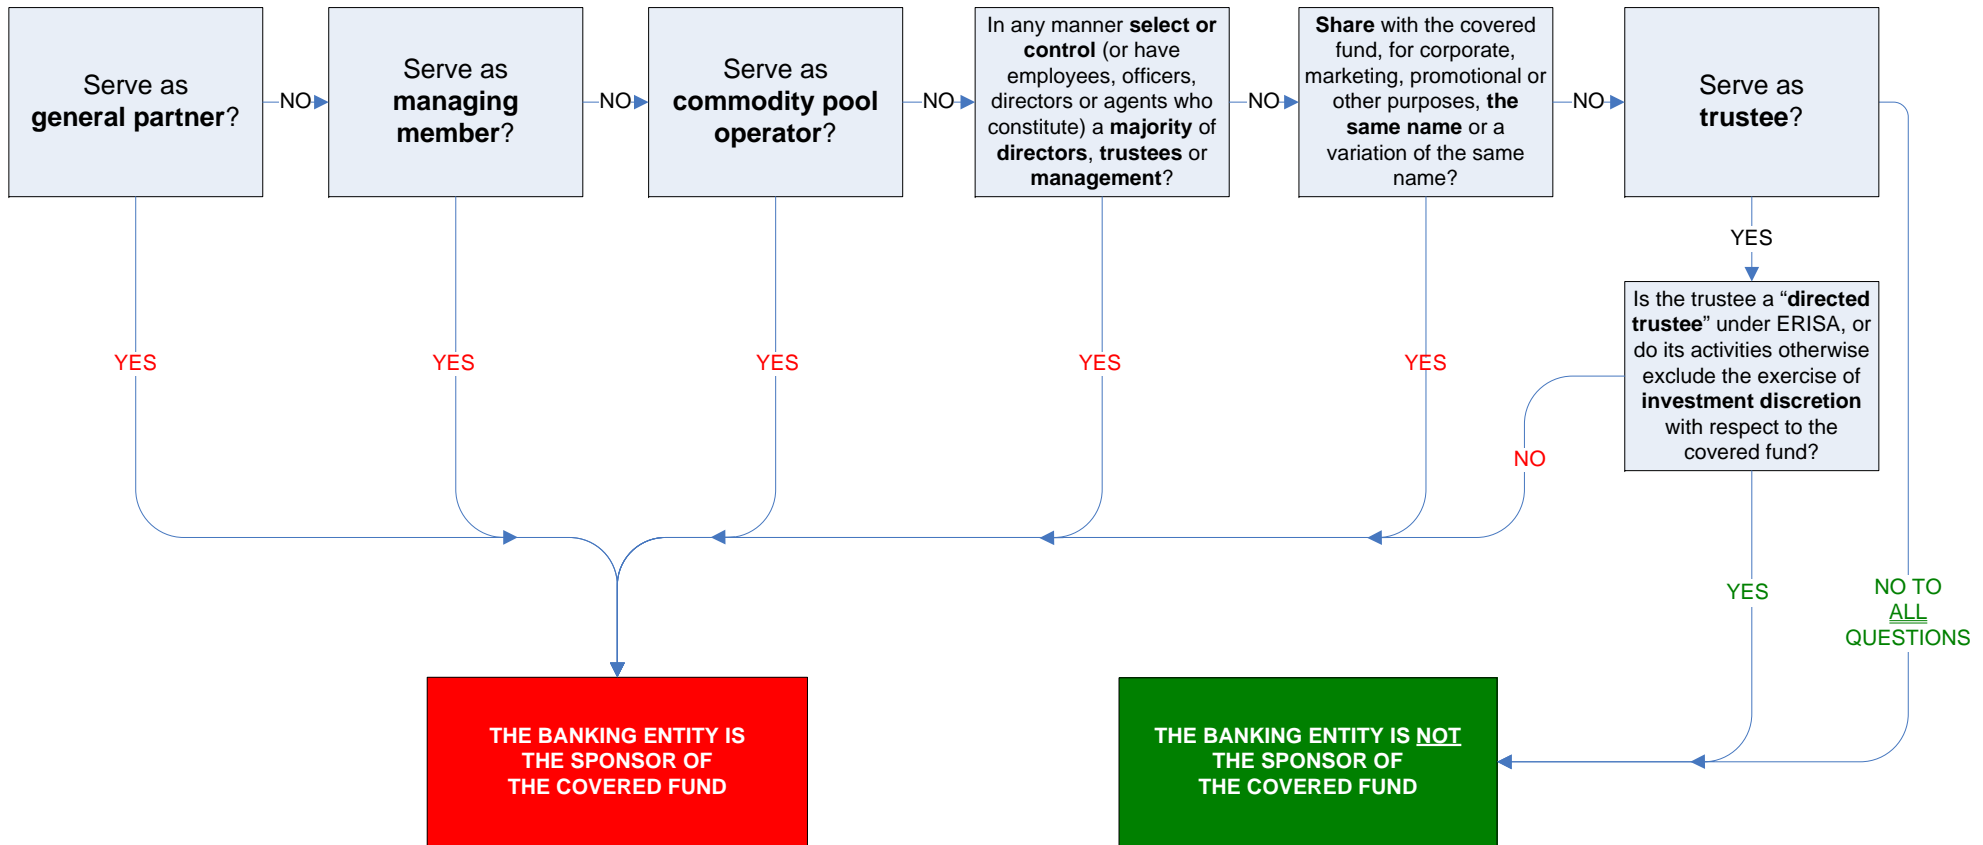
Serve as general partner?

NO

Serve as managing member?

NO

Serve as commodity pool operator?

NO

In any manner select or control (or have employees, officers, directors or agents who constitute) a majority of directors, trustees or management?

NO

Share with the covered fund, for corporate, marketing, promotional or other purposes, the same name or a variation of the same name?

NO

Serve as trustee?

YES

Is the trustee a "directed trustee" under ERISA, or do its activities otherwise exclude the exercise of investment discretion with respect to the covered fund?

YES

YES

YES

YES

YES

NO

YES

NO TO ALL QUESTIONS

THE BANKING ENTITY IS THE SPONSOR OF THE COVERED FUND

THE BANKING ENTITY IS NOT THE SPONSOR OF THE COVERED FUND